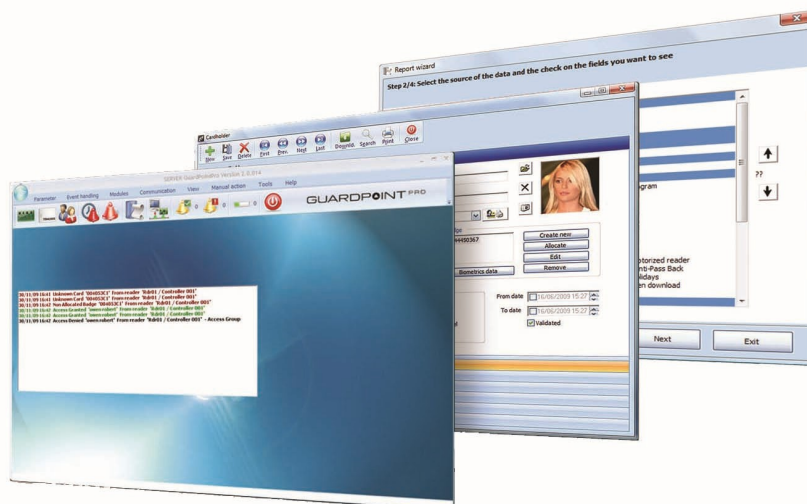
Report wizard

Step 2/4: Select the source of the data and the check on the fields you want to see

ogram

otorized reader
nti-Pass Back
lidays
en download

??

Next

Exit

Cardholder

New Save Delete First Prev. Next Last Downld. Search Print Close

Create new

Allocate

Edit

Remove

Biometrics data

From date 16/06/2009 15:27

To date 16/06/2009 15:27

Validated

SERVER GuardPointPro Version 2.0.014

Parameter Event handling Modules Communication View Manual action Tools Help

GUARDPOINT PRO

30/11/09 16:41 Unknown Card "0040SC1" From reader "Rdr01 / Controller 001"
30/11/09 16:41 Unknown Card "0040SC1" From reader "Rdr01 / Controller 001"
30/11/09 16:42 Non Allocated Badge "0040SC1" From reader "Rdr01 / Controller 001"
30/11/09 16:42 Access Granted "owen.robert" From reader "Rdr01 / Controller 001"
30/11/09 16:42 Access Granted "owen.robert" From reader "Rdr01 / Controller 001"
30/11/09 16:42 Access Granted "owen.robert" From reader "Rdr01 / Controller 001"
30/11/09 16:42 Access Denied "owen.robert" From reader "Rdr01 / Controller 001" - Access Group